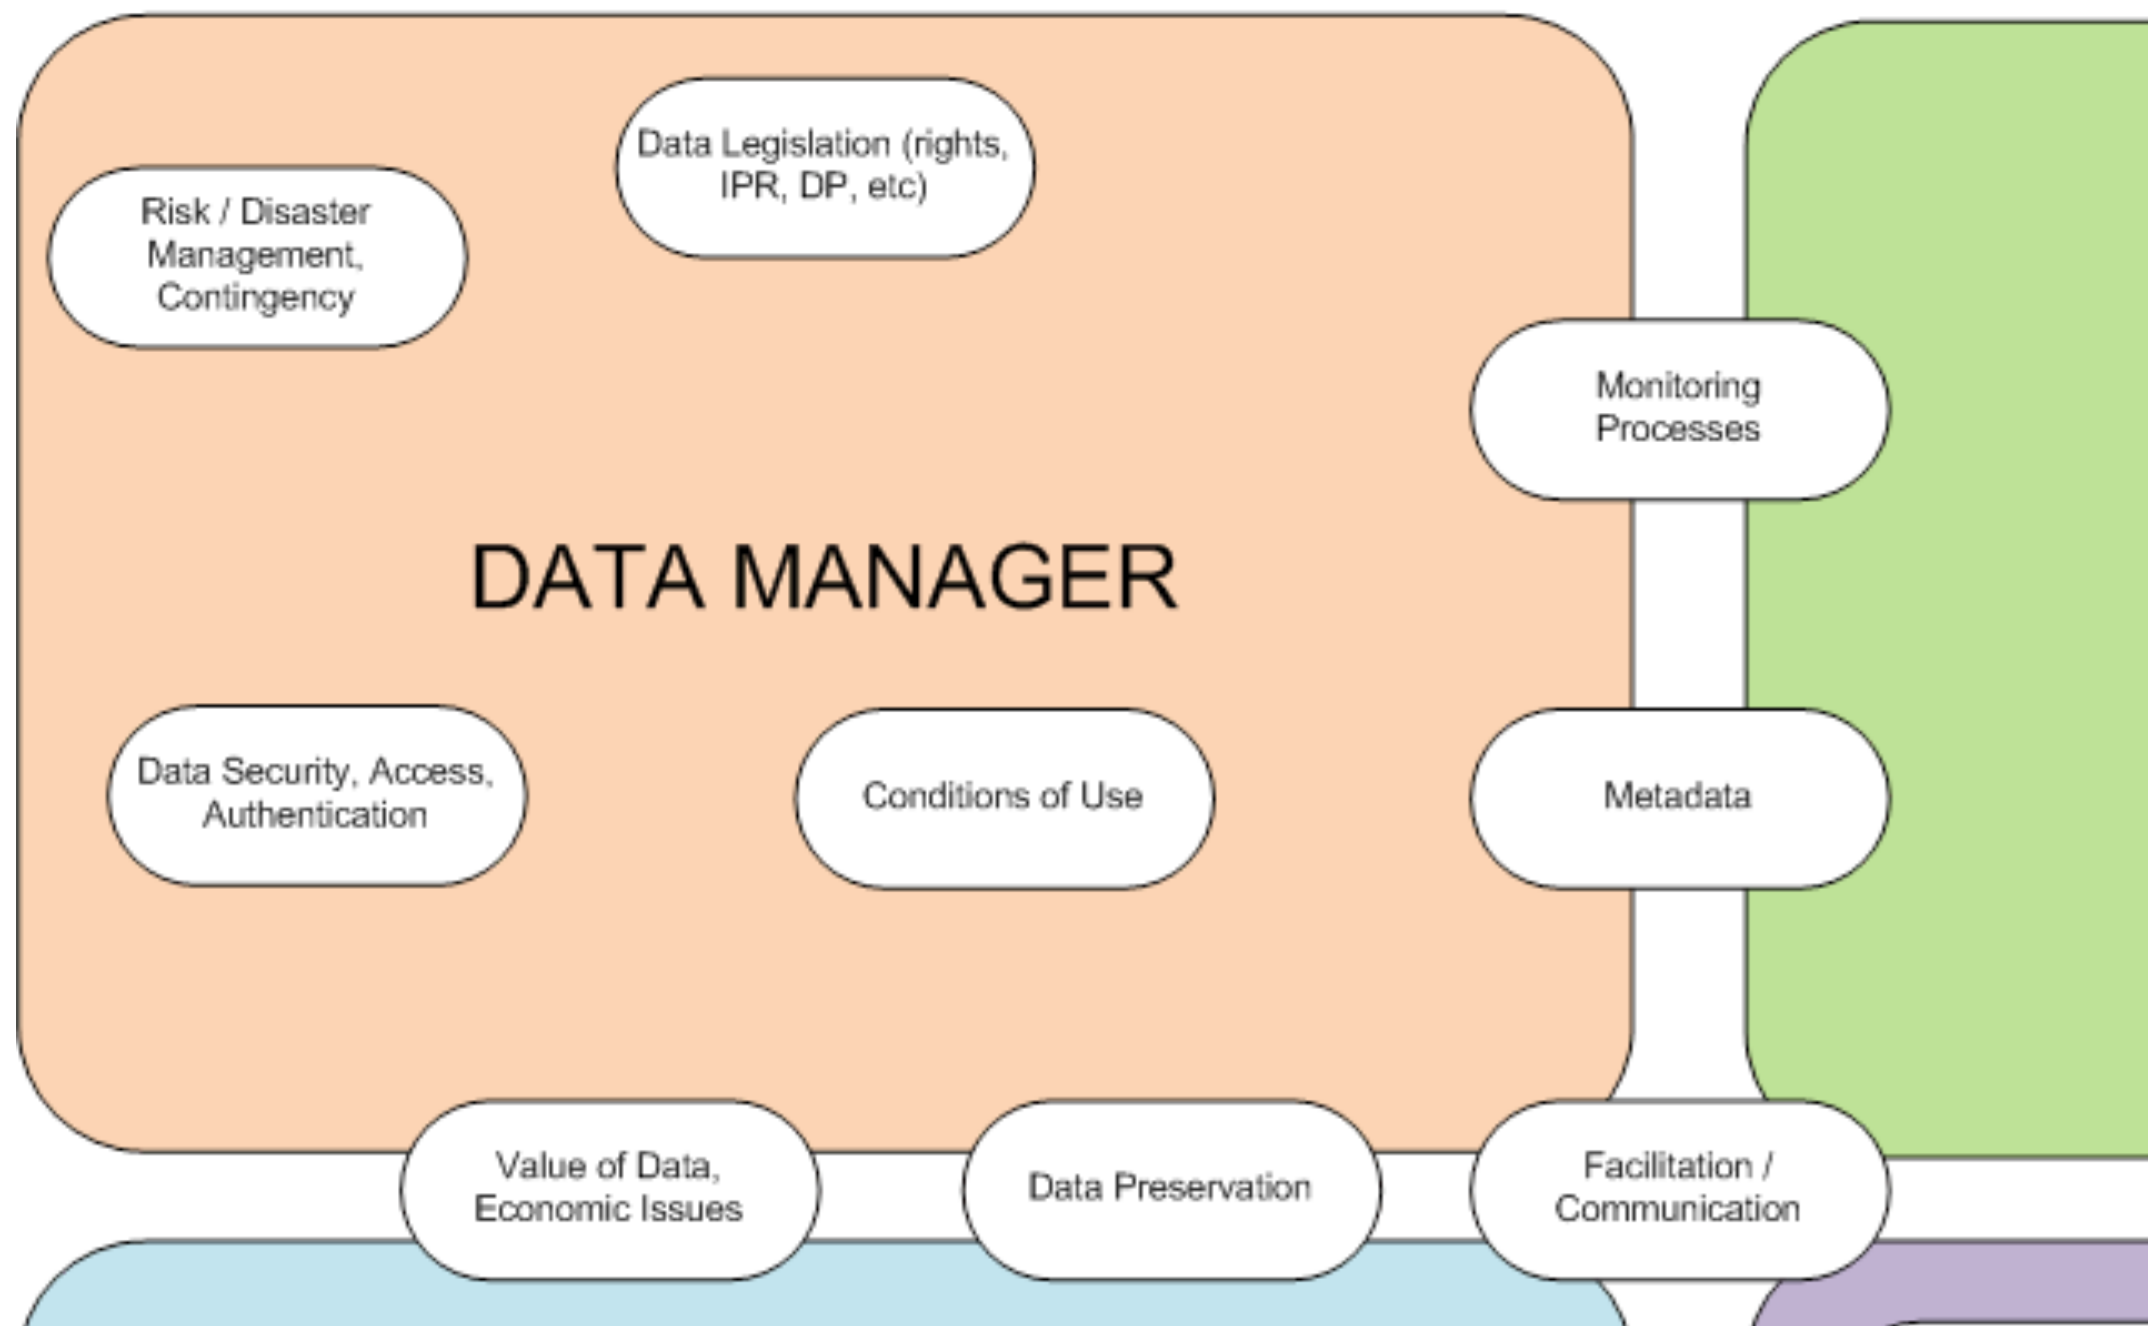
Data Legislation (rights, IPR, DP, etc)

Risk / Disaster Management, Contingency

Monitoring Processes

DATA MANAGER

Data Security, Access, Authentication

Conditions of Use

Metadata

Value of Data, Economic Issues

Data Preservation

Facilitation / Communication